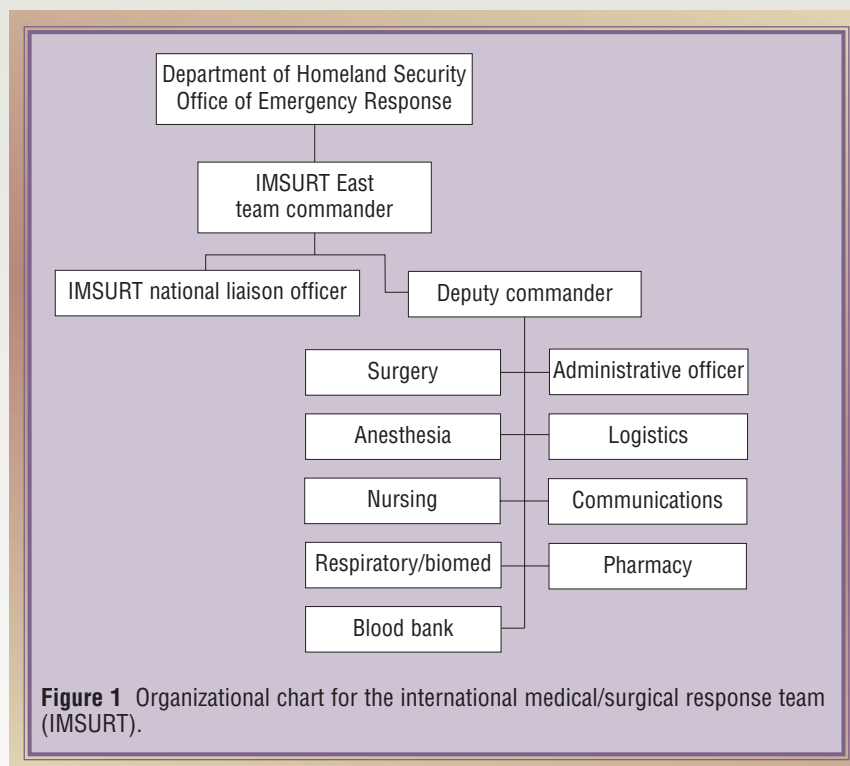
Department of Homeland Security
Office of Emergency Response

IMSURT East
team commander

IMSURT national liaison officer

Deputy commander

Surgery

Administrative officer

Anesthesia

Logistics

Nursing

Communications

Respiratory/biomed

Pharmacy

Blood bank

**Figure 1** Organizational chart for the international medical/surgical response team (IMSURT).